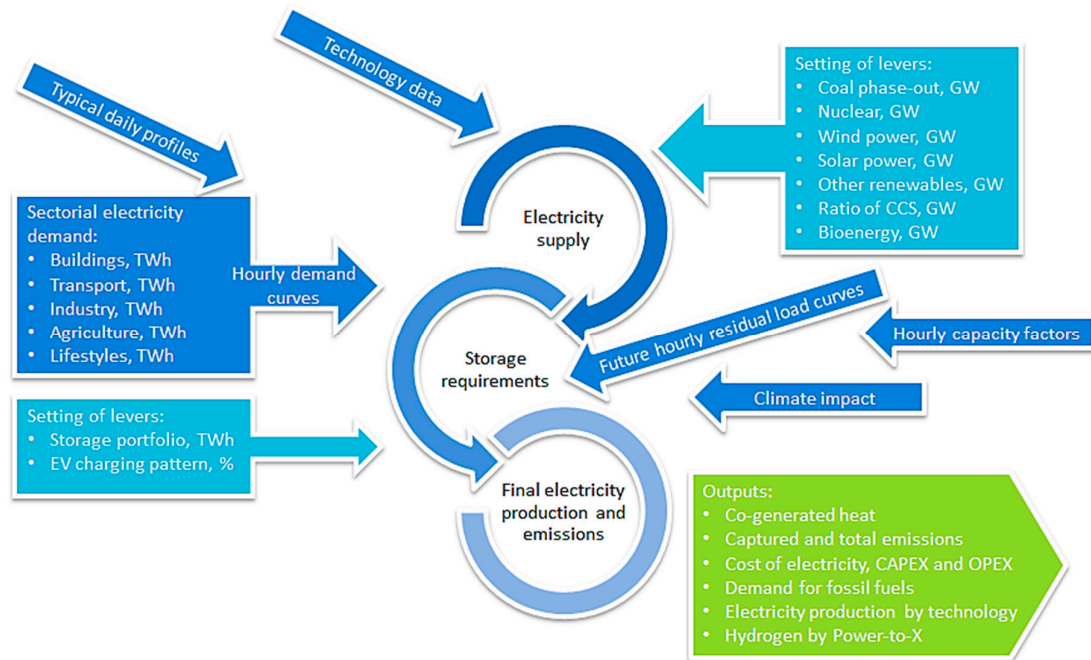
Typical daily profiles

Technology data

Setting of levers:
• Coal phase-out, GW
• Nuclear, GW
• Wind power, GW
• Solar power, GW
• Other renewables, GW
• Ratio of CCS, GW
• Bioenergy, GW

Sectorial electricity demand:
• Buildings, TWh
• Transport, TWh
• Industry, TWh
• Agriculture, TWh
• Lifestyles, TWh

Hourly demand curves

Electricity supply

Storage requirements

Future hourly residual load curves

Hourly capacity factors

Climate impact

Setting of levers:
• Storage portfolio, TWh
• EV charging pattern, %

Final electricity production and emissions

Outputs:
• Co-generated heat
• Captured and total emissions
• Cost of electricity, CAPEX and OPEX
• Demand for fossil fuels
• Electricity production by technology
• Hydrogen by Power-to-X